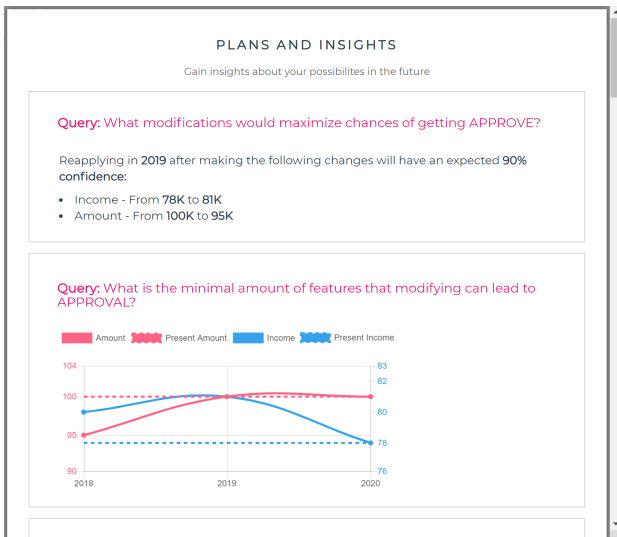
PLANS AND INSIGHTS

Gain insights about your possibilites in the future

Query: What modifications would maximize chances of getting APPROVE?

Reapplying in 2019 after making the following changes will have an expected 90% confidence:

- Income - From 78K to 81K
- Amount - From 100K to 95K

Query: What is the minimal amount of features that modifying can lead to APPROVAL?

Amount Present Amount Income Present Income

104
100
95
90

83
82
80
78
76

2018 2019 2020